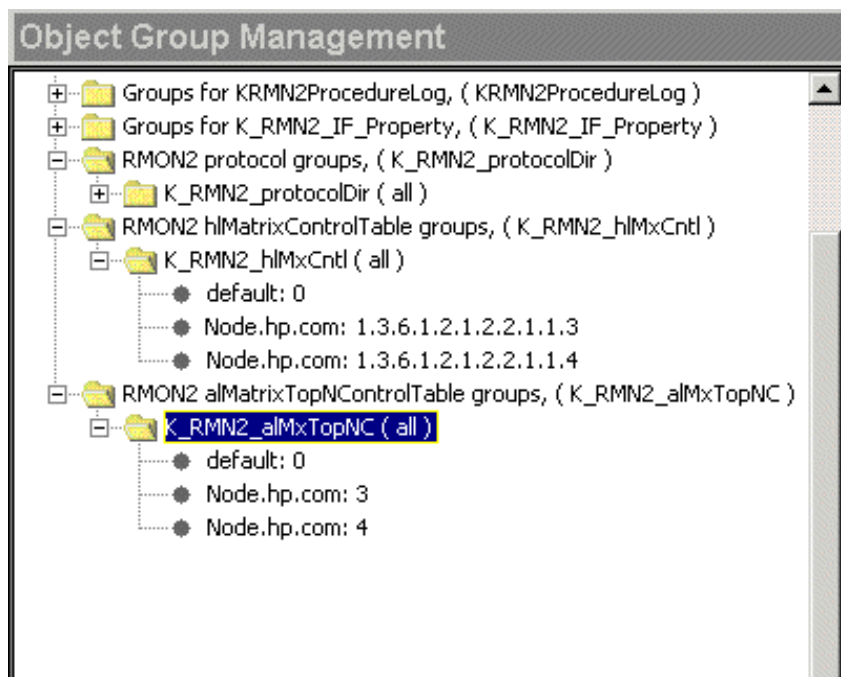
Object Group Management

Groups for KRMN2ProcedureLog, ( KRMN2ProcedureLog )
Groups for K_RMN2_IF_Property, ( K_RMN2_IF_Property )
RMON2 protocol groups, ( K_RMN2_protocolDir )
K_RMN2_protocolDir ( all )
RMON2 hlMatrixControlTable groups, ( K_RMN2_hlMxCntl )
K_RMN2_hlMxCntl ( all )
default: 0
Node.hp.com: 1.3.6.1.2.1.2.2.1.1.3
Node.hp.com: 1.3.6.1.2.1.2.2.1.1.4
RMON2 alMatrixTopNControlTable groups, ( K_RMN2_alMxTopNC )
K_RMN2_alMxTopNC ( all )
default: 0
Node.hp.com: 3
Node.hp.com: 4